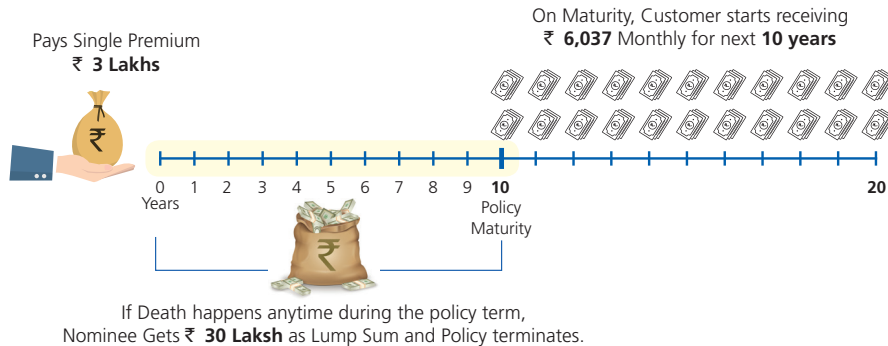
On Maturity, Customer starts receiving
₹ **6,037** Monthly for next **10 years**

Pays Single Premium
₹ **3 Lakhs**

₹

0 Years 1 2 3 4 5 6 7 8 9 **10** Policy Maturity **20**

₹

If Death happens anytime during the policy term,
Nominee Gets ₹ **30 Laksh** as Lump Sum and Policy terminates.